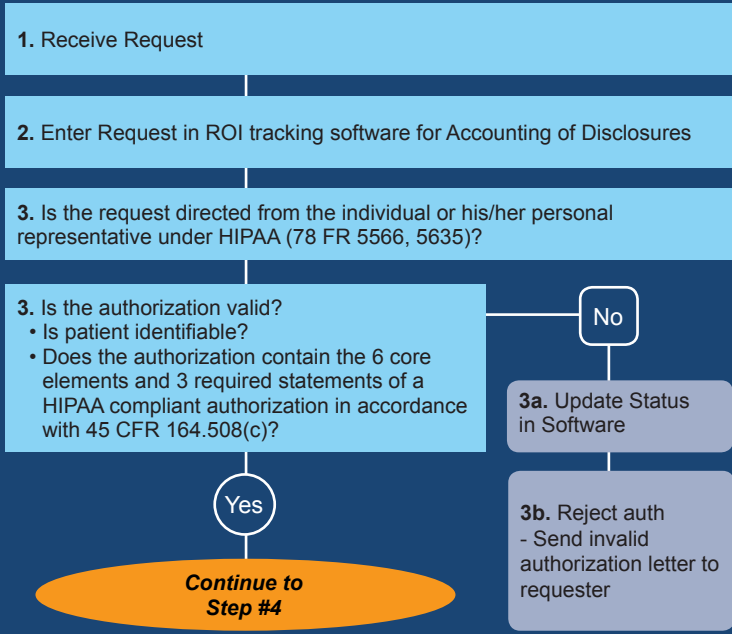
**1.** Receive Request

**2.** Enter Request in ROI tracking software for Accounting of Disclosures

**3.** Is the request directed from the individual or his/her personal representative under HIPAA (78 FR 5566, 5635)?

**3.** Is the authorization valid?
• Is patient identifiable?
• Does the authorization contain the 6 core elements and 3 required statements of a HIPAA compliant authorization in accordance with 45 CFR 164.508(c)?

No

**3a.** Update Status in Software

**3b.** Reject auth
- Send invalid authorization letter to requester

Yes

*Continue to Step #4*